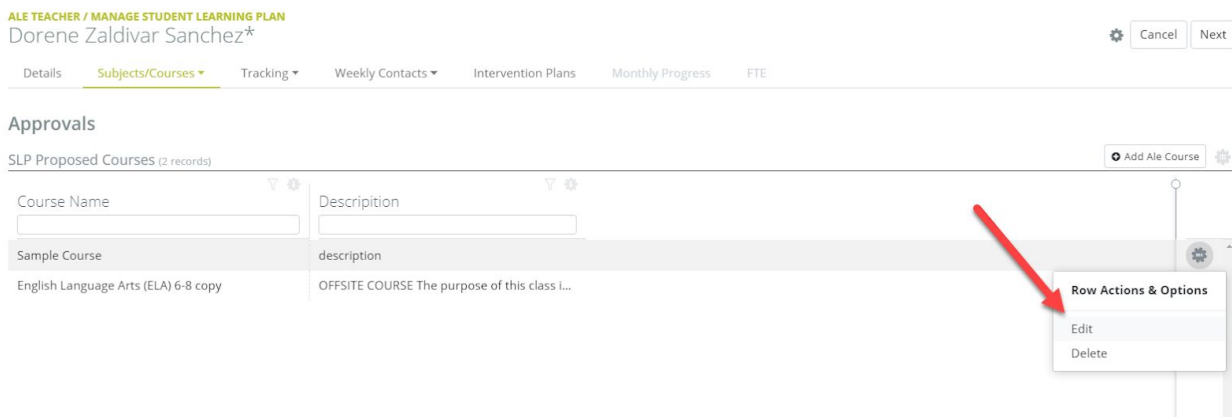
ALE TEACHER / MANAGE STUDENT LEARNING PLAN
Dorene Zaldivar Sanchez*

Cancel Next

Details Subjects/Courses ▾ Tracking ▾ Weekly Contacts ▾ Intervention Plans Monthly Progress FTE

Approvals

SLP Proposed Courses (2 records)

Add Ale Course

| Course Name | Descripition |
|---|---|
| Sample Course | description |
| English Language Arts (ELA) 6-8 copy | OFFSITE COURSE The purpose of this class i... |

Row Actions & Options
Edit
Delete